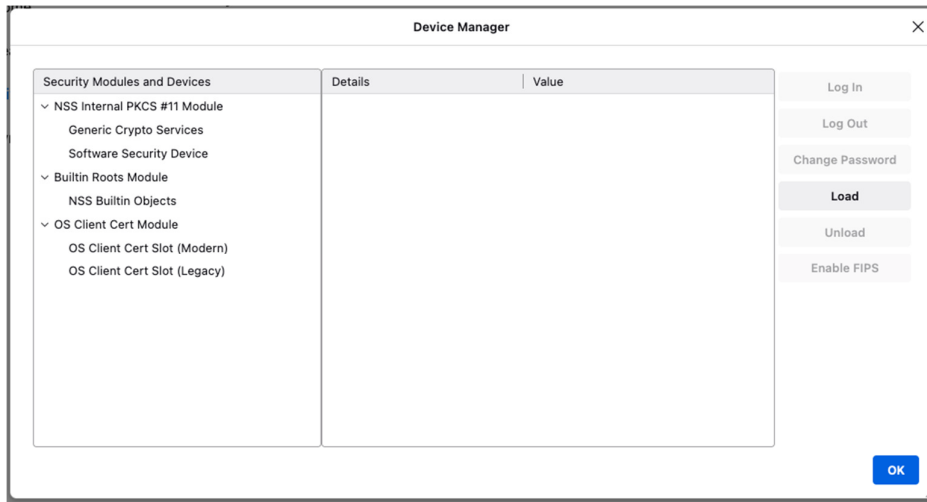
Device Manager

| Security Modules and Devices | Details | Value |
|---|---|---|
| NSS Internal PKCS #11 Module | | |
| Generic Crypto Services | | |
| Software Security Device | | |
| Builtin Roots Module | | |
| NSS Builtin Objects | | |
| OS Client Cert Module | | |
| OS Client Cert Slot (Modern) | | |
| OS Client Cert Slot (Legacy) | | |

Log In
Log Out
Change Password
Load
Unload
Enable FIPS

OK